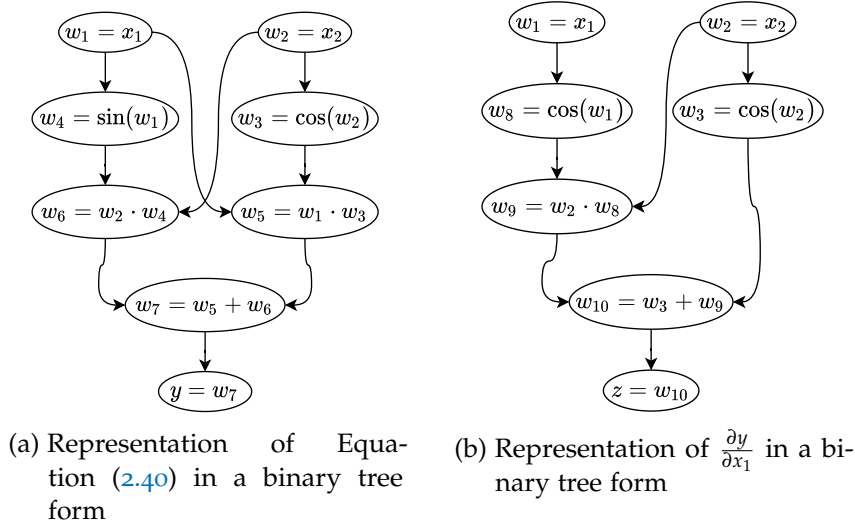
$w_1 = x_1$

$w_2 = x_2$

$w_4 = \sin(w_1)$

$w_3 = \cos(w_2)$

$w_6 = w_2 \cdot w_4$

$w_5 = w_1 \cdot w_3$

$w_7 = w_5 + w_6$

$y = w_7$

(a) Representation of Equation (2.40) in a binary tree form

$w_1 = x_1$

$w_2 = x_2$

$w_8 = \cos(w_1)$

$w_3 = \cos(w_2)$

$w_9 = w_2 \cdot w_8$

$w_{10} = w_3 + w_9$

$z = w_{10}$

(b) Representation of $\frac{\partial y}{\partial x_1}$ in a binary tree form